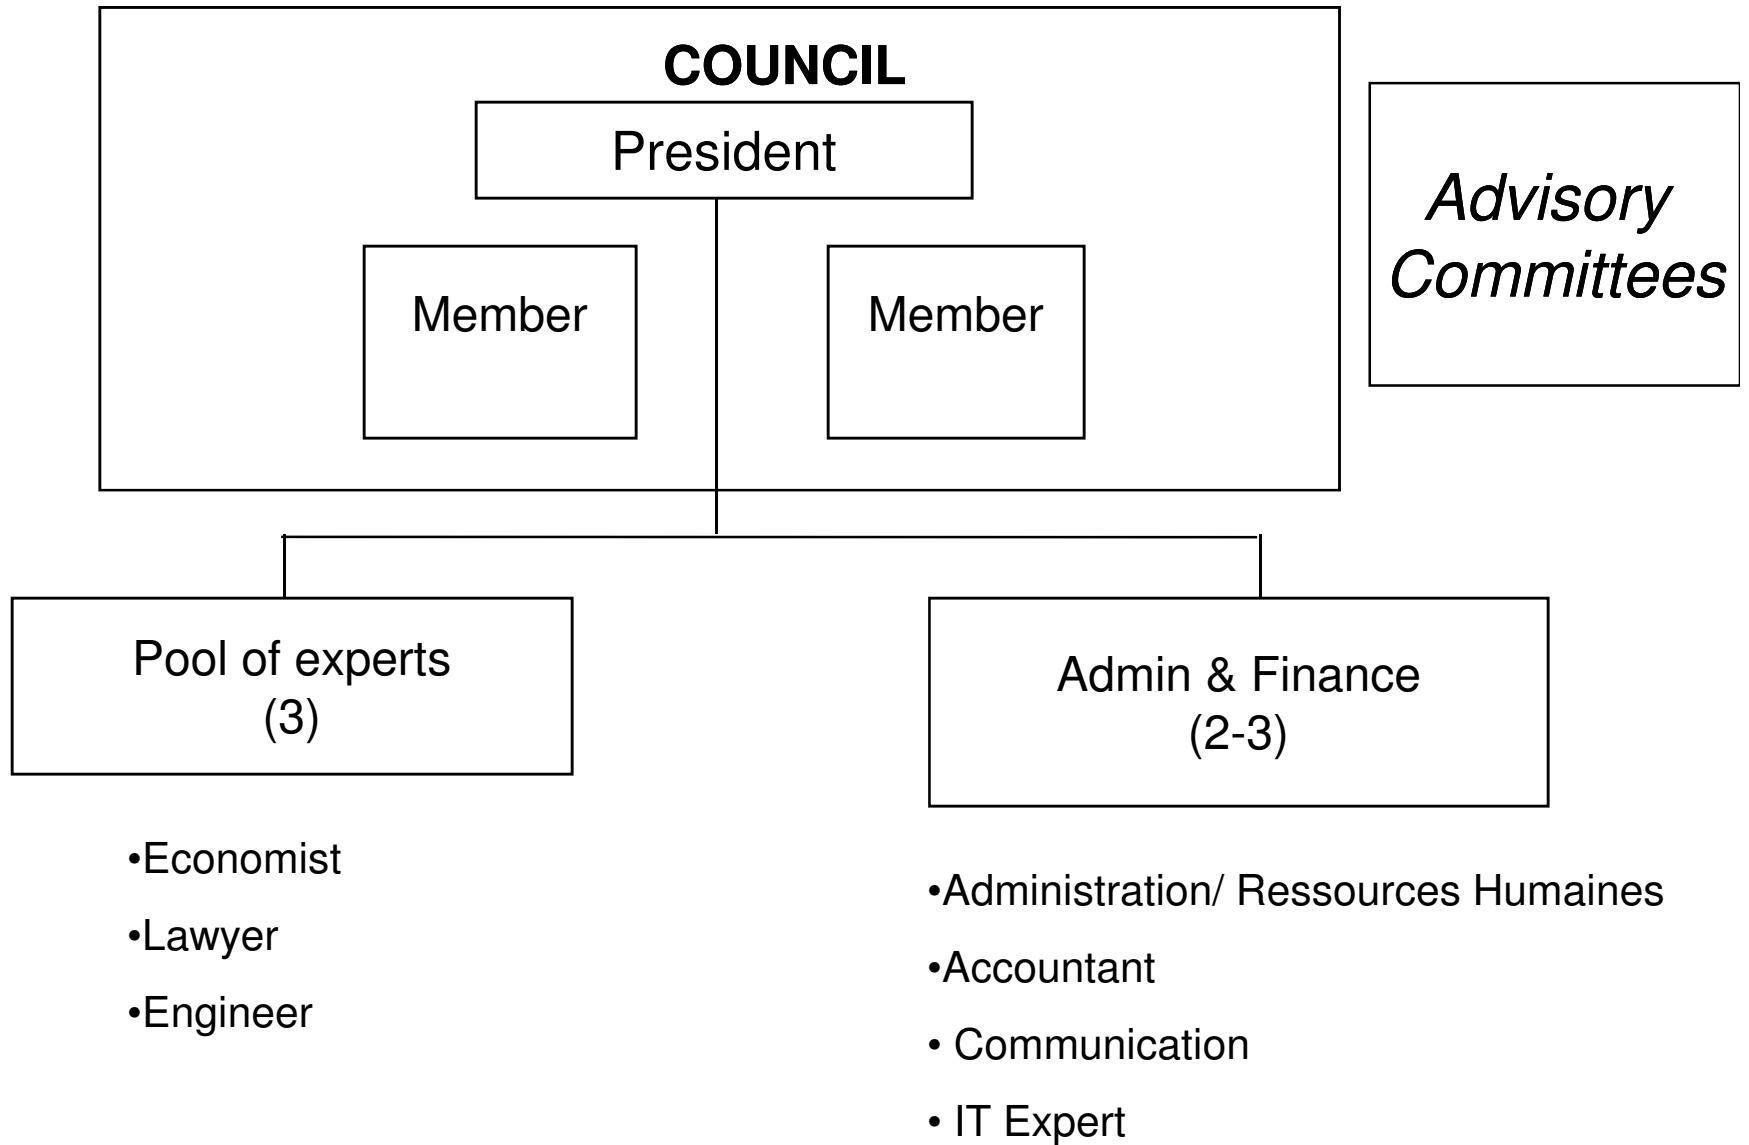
COUNCIL

President

Member

Member

Advisory Committees

Pool of experts (3)

Admin & Finance (2-3)

•Economist

•Lawyer

•Engineer

•Administration/ Ressources Humaines

•Accountant

• Communication

• IT Expert